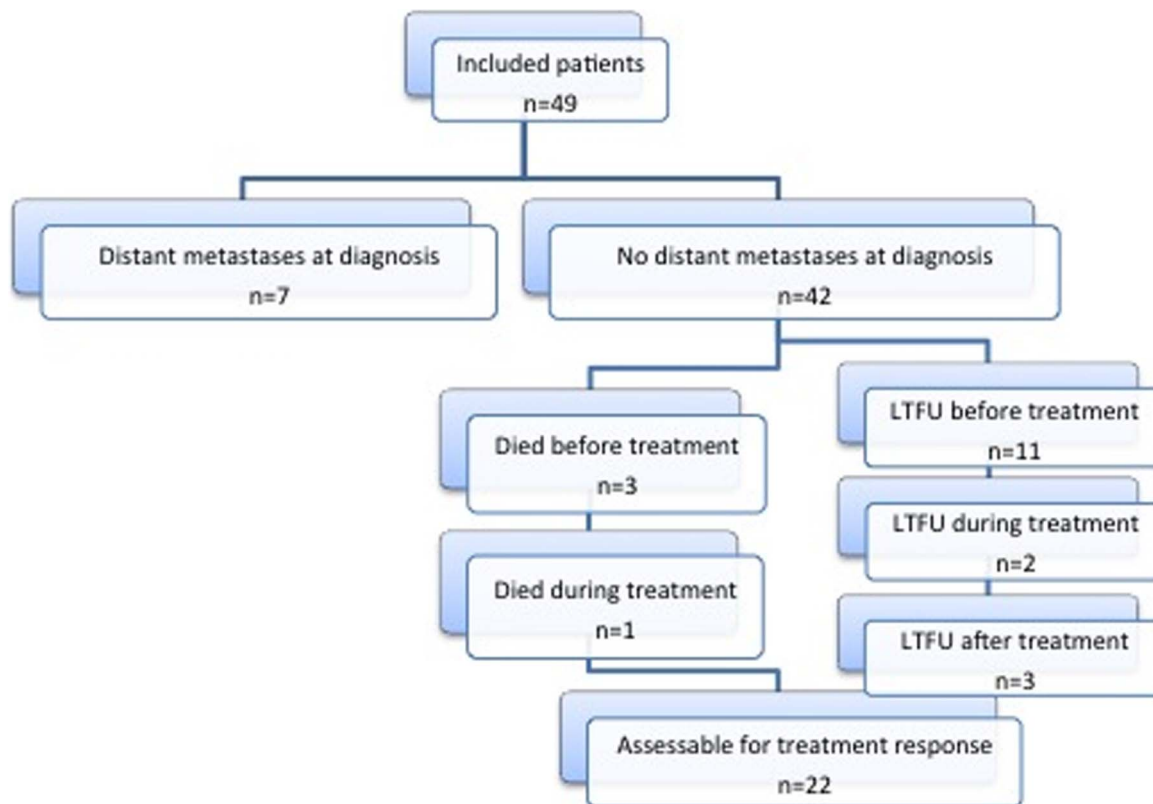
Included patients
n=49

Distant metastases at diagnosis
n=7

No distant metastases at diagnosis
n=42

Died before treatment
n=3

Died during treatment
n=1

LTFU before treatment
n=11

LTFU during treatment
n=2

LTFU after treatment
n=3

Assessable for treatment response
n=22